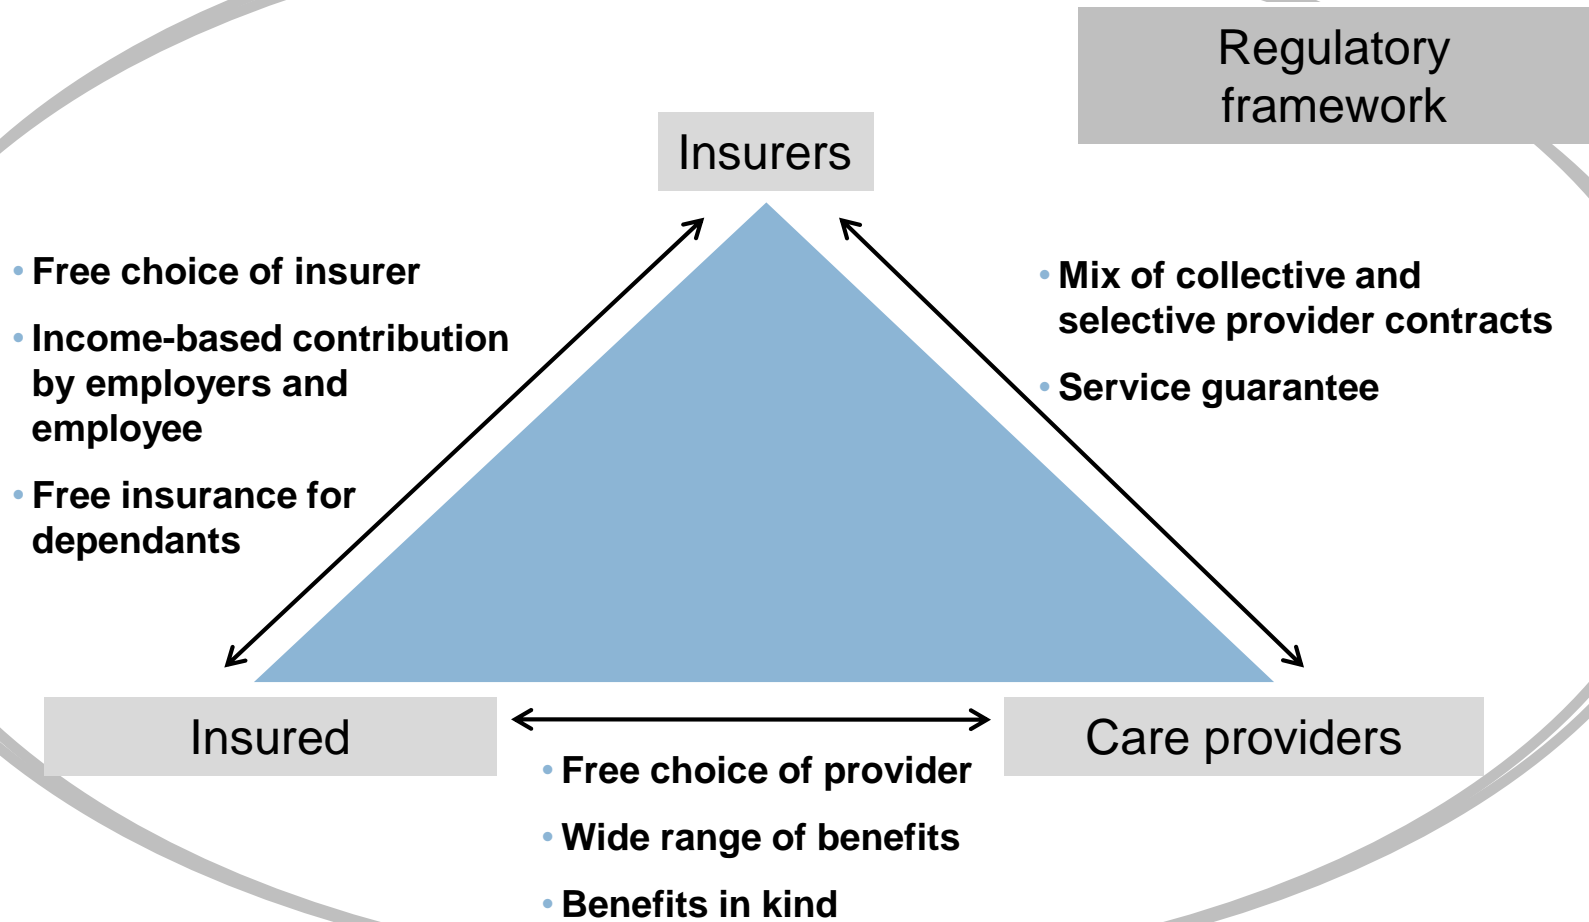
Regulatory framework

Insurers

- Free choice of insurer
- Income-based contribution by employers and employee
- Free insurance for dependants

- Mix of collective and selective provider contracts
- Service guarantee

Insured

Care providers

- Free choice of provider
- Wide range of benefits
- Benefits in kind